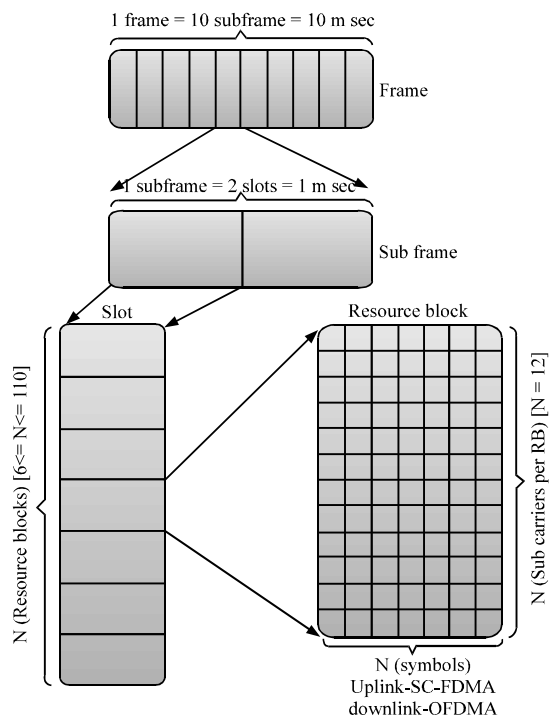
1 frame = 10 subframe = 10 m sec

Frame

1 subframe = 2 slots = 1 m sec

Sub frame

Slot

Resource block

N (Resource blocks) [6<= N<= 110]

N (Sub carriers per RB) [N = 12]

N (symbols)
Uplink-SC-FDMA
downlink-OFDMA